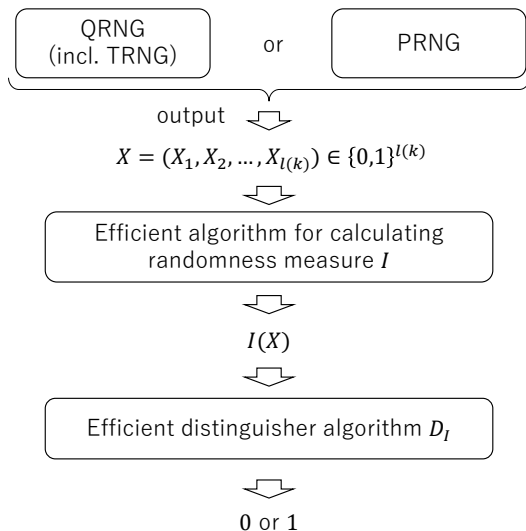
QRNG
(incl. TRNG)

or

PRNG

output

$X = (X_1, X_2, \dots, X_{l(k)}) \in \{0,1\}^{l(k)}$

Efficient algorithm for calculating randomness measure $I$

$I(X)$

Efficient distinguisher algorithm $D_I$

0 or 1